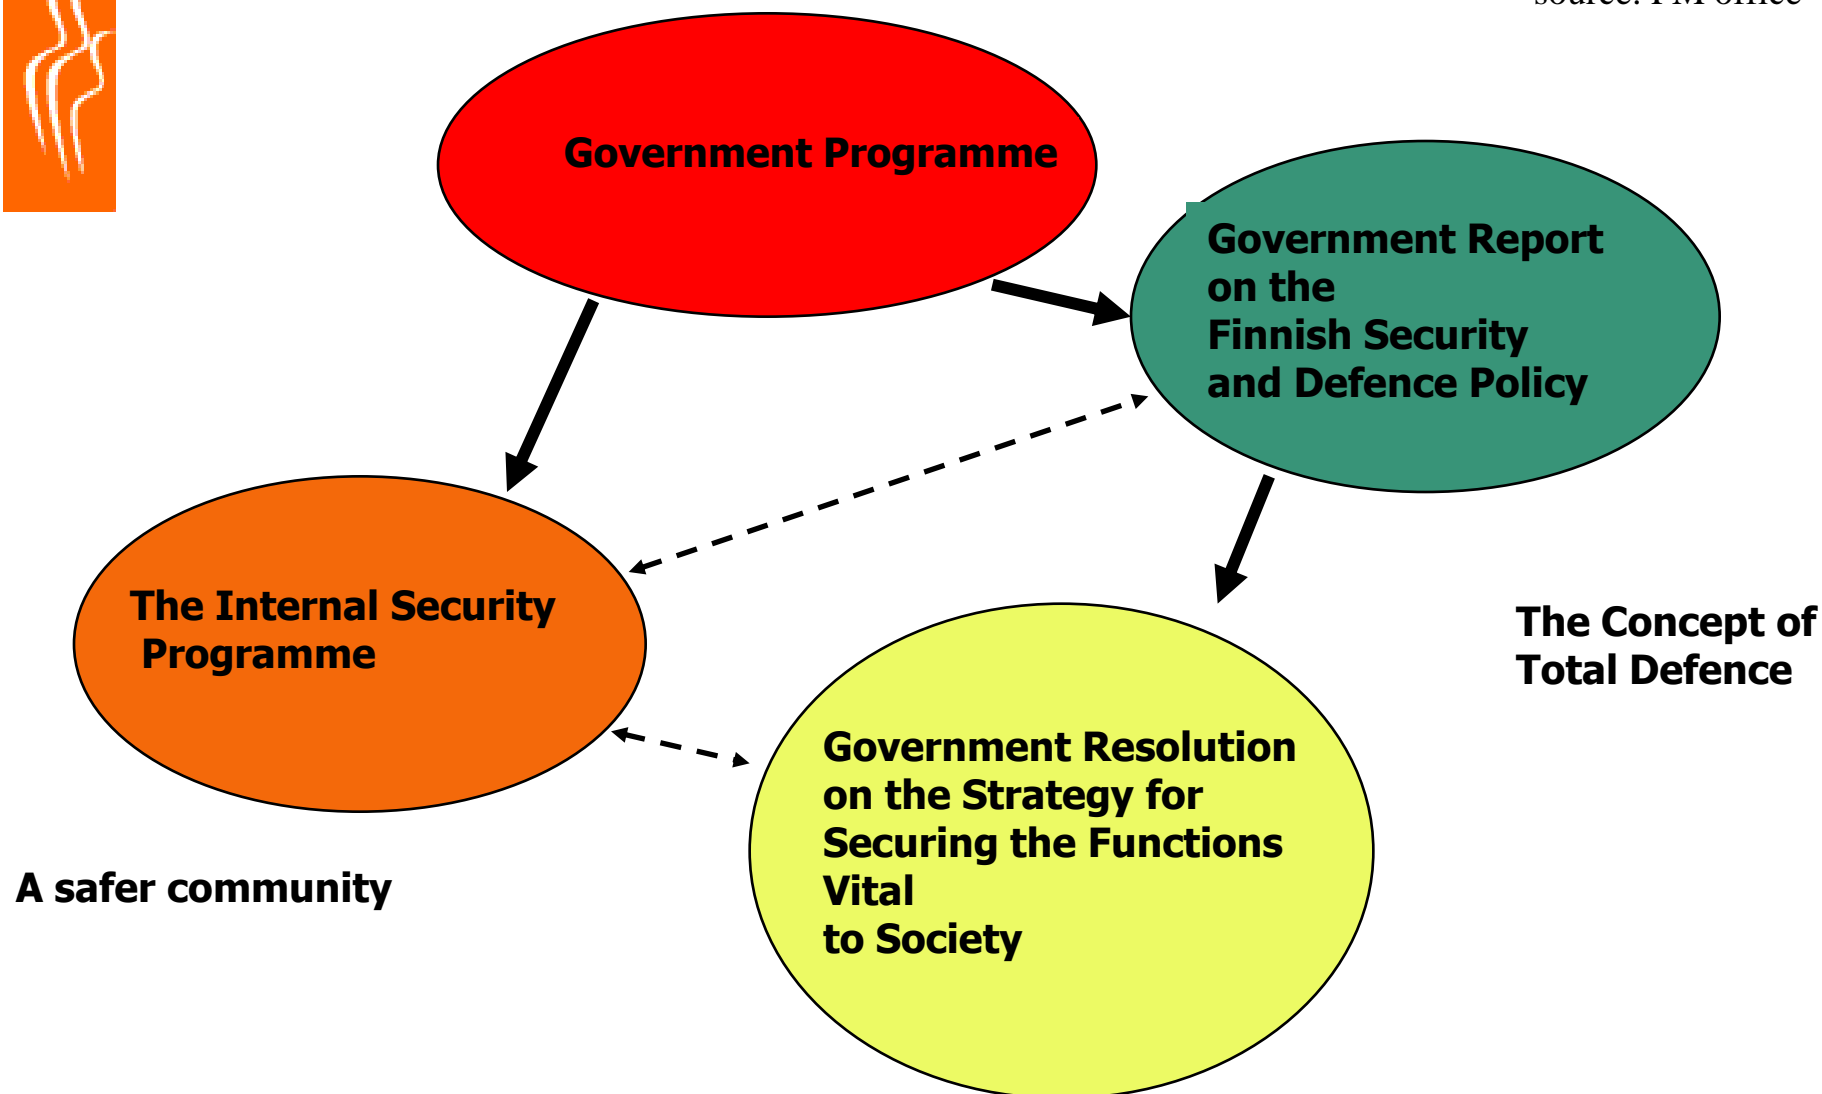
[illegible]

Government Programme

Government Report on the Finnish Security and Defence Policy

The Internal Security Programme

The Concept of Total Defence

Government Resolution on the Strategy for Securing the Functions Vital to Society

A safer community